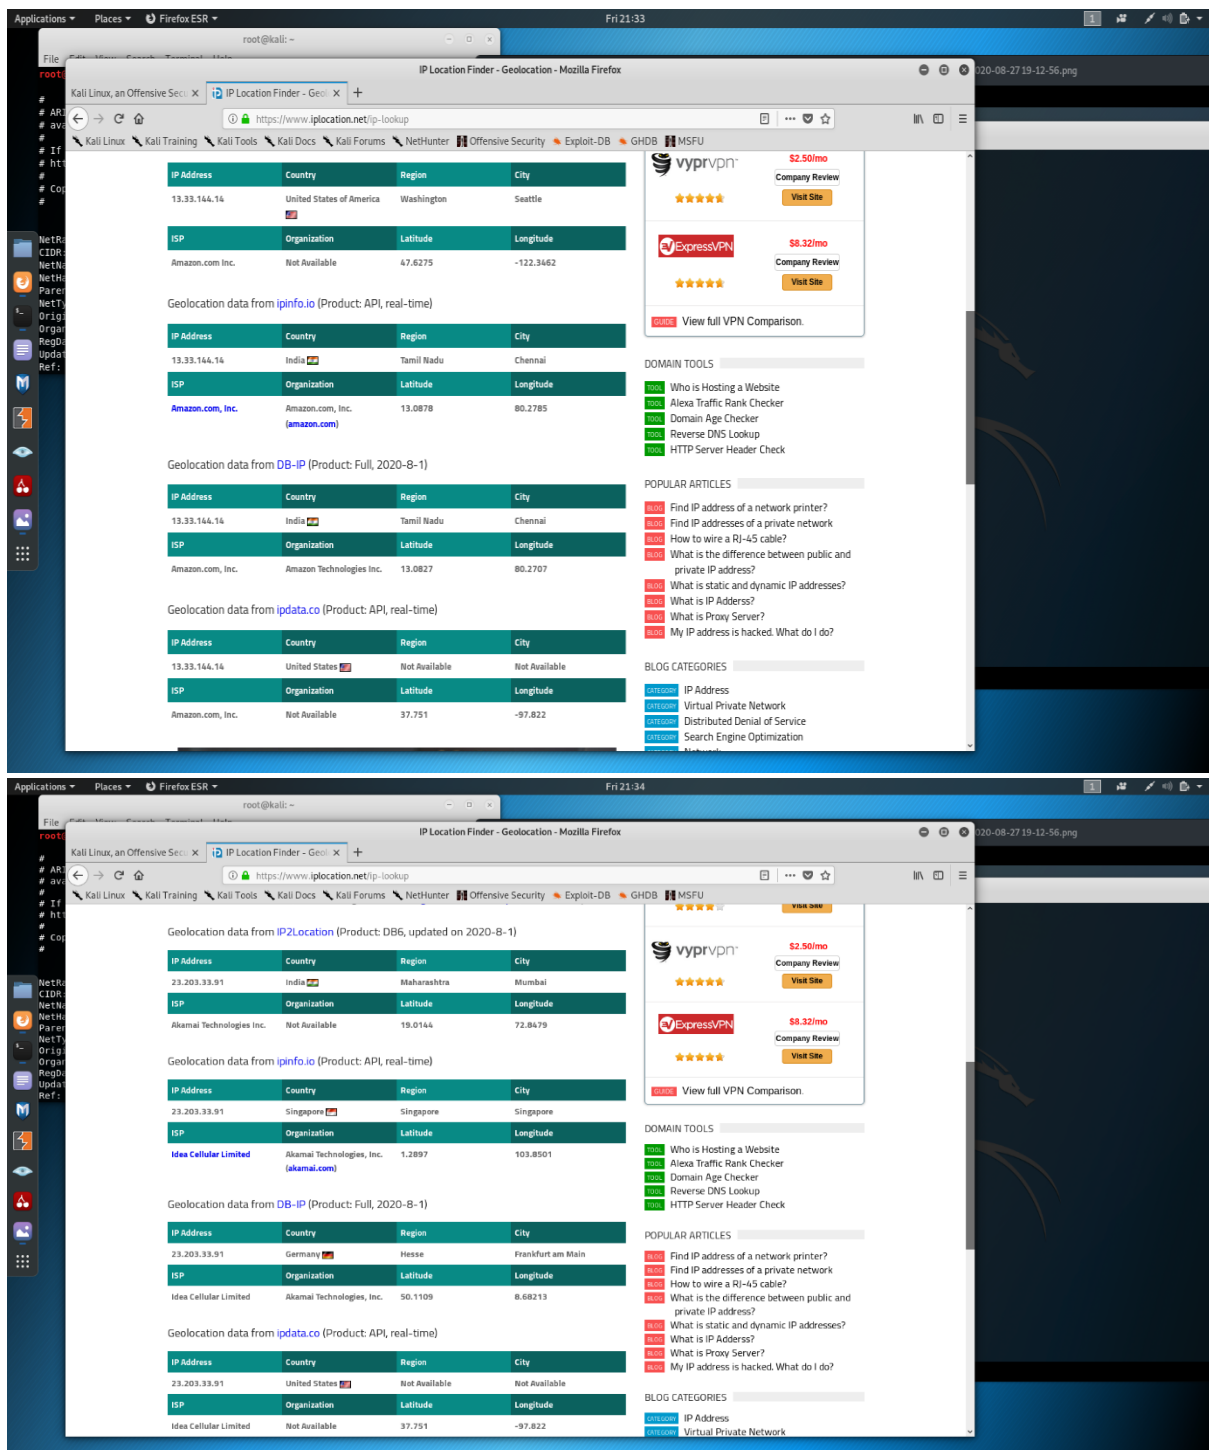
Applications ▾ Places ▾ Firefox ESR ▾ Fri 21:33

root@kali: ~

IP Location Finder - Geolocation - Mozilla Firefox

020-08-27 19-12-56.png

Kali Linux, an Offensive Sec × IP Location Finder - Geol × +

https://www.iplocation.net/ip-lookup

Kali Linux Kali Training Kali Tools Kali Docs Kali Forums NetHunter Offensive Security Exploit-DB GHDB MSFU

| IP Address | Country | Region | City |
|---|---|---|---|
| 13.33.144.14 | United States of America | Washington | Seattle |
| ISP | Organization | Latitude | Longitude |
| Amazon.com Inc. | Not Available | 47.6275 | -122.3462 |

Geolocation data from ipinfo.io (Product: API, real-time)

| IP Address | Country | Region | City |
|---|---|---|---|
| 13.33.144.14 | India | Tamil Nadu | Chennai |
| ISP | Organization | Latitude | Longitude |
| Amazon.com, Inc. | Amazon.com, Inc. (amazon.com) | 13.0878 | 80.2785 |

Geolocation data from DB-IP (Product: Full, 2020-8-1)

| IP Address | Country | Region | City |
|---|---|---|---|
| 13.33.144.14 | India | Tamil Nadu | Chennai |
| ISP | Organization | Latitude | Longitude |
| Amazon.com, Inc. | Amazon Technologies Inc. | 13.0827 | 80.2707 |

Geolocation data from ipdata.co (Product: API, real-time)

| IP Address | Country | Region | City |
|---|---|---|---|
| 13.33.144.14 | United States | Not Available | Not Available |
| ISP | Organization | Latitude | Longitude |
| Amazon.com, Inc. | Not Available | 37.751 | -97.822 |

vyprvpn $2.50/mo Company Review Visit Site
ExpressVPN $8.32/mo Company Review Visit Site
GUIDE View full VPN Comparison.

DOMAIN TOOLS
TOOL Who is Hosting a Website
TOOL Alexa Traffic Rank Checker
TOOL Domain Age Checker
TOOL Reverse DNS Lookup
TOOL HTTP Server Header Check

POPULAR ARTICLES
BLOG Find IP address of a network printer?
BLOG Find IP addresses of a private network
BLOG How to wire a RJ-45 cable?
BLOG What is the difference between public and private IP address?
BLOG What is static and dynamic IP addresses?
BLOG What is IP Adderss?
BLOG What is Proxy Server?
BLOG My IP address is hacked. What do I do?

BLOG CATEGORIES
CATEGORY IP Address
CATEGORY Virtual Private Network
CATEGORY Distributed Denial of Service
CATEGORY Search Engine Optimization

Applications ▾ Places ▾ Firefox ESR ▾ Fri 21:34

root@kali: ~

IP Location Finder - Geolocation - Mozilla Firefox

020-08-27 19-12-56.png

Kali Linux, an Offensive Sec × IP Location Finder - Geol × +

https://www.iplocation.net/ip-lookup

Kali Linux Kali Training Kali Tools Kali Docs Kali Forums NetHunter Offensive Security Exploit-DB GHDB MSFU

Geolocation data from IP2Location (Product: DB6, updated on 2020-8-1)

| IP Address | Country | Region | City |
|---|---|---|---|
| 23.203.33.91 | India | Maharashtra | Mumbai |
| ISP | Organization | Latitude | Longitude |
| Akamai Technologies Inc. | Not Available | 19.0144 | 72.8479 |

Geolocation data from ipinfo.io (Product: API, real-time)

| IP Address | Country | Region | City |
|---|---|---|---|
| 23.203.33.91 | Singapore | Singapore | Singapore |
| ISP | Organization | Latitude | Longitude |
| Idea Cellular Limited | Akamai Technologies, Inc. (akamai.com) | 1.2897 | 103.8501 |

Geolocation data from DB-IP (Product: Full, 2020-8-1)

| IP Address | Country | Region | City |
|---|---|---|---|
| 23.203.33.91 | Germany | Hesse | Frankfurt am Main |
| ISP | Organization | Latitude | Longitude |
| Idea Cellular Limited | Akamai Technologies, Inc. | 50.1109 | 8.68213 |

Geolocation data from ipdata.co (Product: API, real-time)

| IP Address | Country | Region | City |
|---|---|---|---|
| 23.203.33.91 | United States | Not Available | Not Available |
| ISP | Organization | Latitude | Longitude |
| Idea Cellular Limited | Not Available | 37.751 | -97.822 |

vyprvpn $2.50/mo Company Review Visit Site
ExpressVPN $8.32/mo Company Review Visit Site
GUIDE View full VPN Comparison.

DOMAIN TOOLS
TOOL Who is Hosting a Website
TOOL Alexa Traffic Rank Checker
TOOL Domain Age Checker
TOOL Reverse DNS Lookup
TOOL HTTP Server Header Check

POPULAR ARTICLES
BLOG Find IP address of a network printer?
BLOG Find IP addresses of a private network
BLOG How to wire a RJ-45 cable?
BLOG What is the difference between public and private IP address?
BLOG What is static and dynamic IP addresses?
BLOG What is IP Adderss?
BLOG What is Proxy Server?
BLOG My IP address is hacked. What do I do?

BLOG CATEGORIES
CATEGORY IP Address
CATEGORY Virtual Private Network